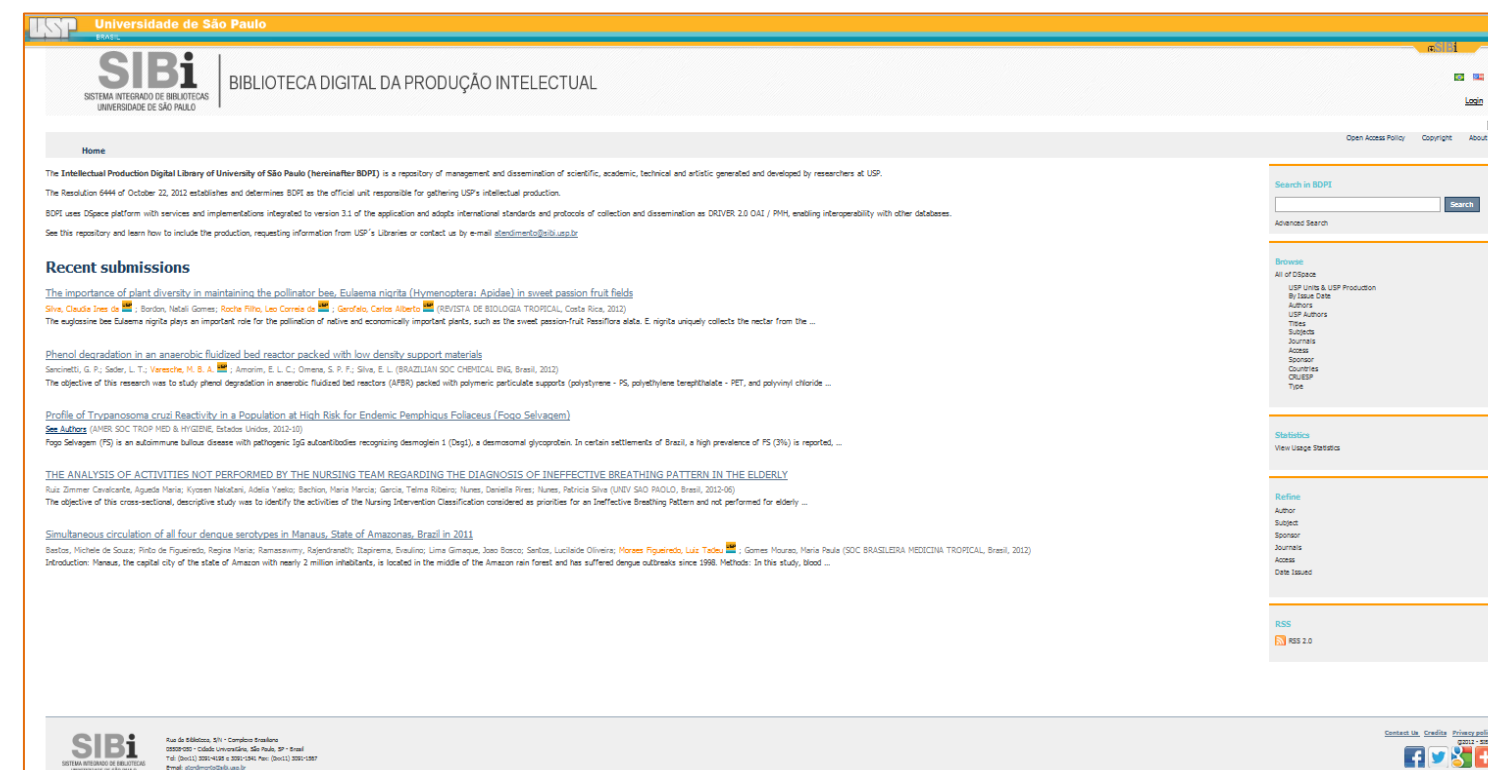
USP Universidade de São Paulo
BRASIL

SIBi
SISTEMA INTEGRADO DE BIBLIOTECAS
UNIVERSIDADE DE SÃO PAULO

BIBLIOTECA DIGITAL DA PRODUÇÃO INTELECTUAL

Login

Open Access Policy Copyright About

Home

The Intellectual Production Digital Library of University of São Paulo (hereinafter BDPI) is a repository of management and dissemination of scientific, academic, technical and artistic generated and developed by researchers at USP.

The Resolution 6444 of October 22, 2012 establishes and determines BDPI as the official unit responsible for gathering USP's intellectual production.

BDPI uses DSpace platform with services and implementations integrated to version 3.1 of the application and adopts international standards and protocols of collection and dissemination as DRIVER 2.0 OAI / PMH, enabling interoperability with other databases.

See this repository and learn how to include the production, requesting information from USP´s Libraries or contact us by e-mail atendimento@sibi.usp.br

Recent submissions

The importance of plant diversity in maintaining the pollinator bee, Eulaema nigrita (Hymenoptera: Apidae) in sweet passion fruit fields
Silva, Claudia Ines da ; Bordon, Natali Gomes; Rocha Filho, Leo Correia da ; Garofalo, Carlos Alberto (REVISTA DE BIOLOGIA TROPICAL, Costa Rica, 2012)
The euglossine bee Eulaema nigrita plays an important role for the pollination of native and economically important plants, such as the sweet passion-fruit Passiflora alata. E. nigrita uniquely collects the nectar from the ...

Phenol degradation in an anaerobic fluidized bed reactor packed with low density support materials
Sancinetti, G. P.; Sader, L. T.; Varesche, M. B. A. ; Amorim, E. L. C.; Omena, S. P. F.; Silva, E. L. (BRAZILIAN SOC CHEMICAL ENG, Brasil, 2012)
The objective of this research was to study phenol degradation in anaerobic fluidized bed reactors (AFBR) packed with polymeric particulate supports (polystyrene - PS, polyethylene terephthalate - PET, and polyvinyl chloride ...

Profile of Trypanosoma cruzi Reactivity in a Population at High Risk for Endemic Pemphigus Foliaceus (Fogo Selvagem)
See Authors (AMER SOC TROP MED & HYGIENE, Estados Unidos, 2012-10)
Fogo Selvagem (FS) is an autoimmune bullous disease with pathogenic IgG autoantibodies recognizing desmoglein 1 (Dsg1), a desmosomal glycoprotein. In certain settlements of Brazil, a high prevalence of FS (3%) is reported, ...

THE ANALYSIS OF ACTIVITIES NOT PERFORMED BY THE NURSING TEAM REGARDING THE DIAGNOSIS OF INEFFECTIVE BREATHING PATTERN IN THE ELDERLY
Ruiz Zimmer Cavalcante, Agueda Maria; Kyosen Nakatani, Adelia Yaeko; Bachion, Maria Marcia; Garcia, Telma Ribeiro; Nunes, Daniella Pires; Nunes, Patricia Silva (UNIV SAO PAOLO, Brasil, 2012-06)
The objective of this cross-sectional, descriptive study was to identify the activities of the Nursing Intervention Classification considered as priorities for an Ineffective Breathing Pattern and not performed for elderly ...

Simultaneous circulation of all four dengue serotypes in Manaus, State of Amazonas, Brazil in 2011
Bastos, Michele de Souza; Pinto de Figueiredo, Regina Maria; Ramasawmy, Rajendranath; Itapirema, Evaulino; Lima Gimaque, Joao Bosco; Santos, Lucilaide Oliveira; Moraes Figueiredo, Luiz Tadeu ; Gomes Mourao, Maria Paula (SOC BRASILEIRA MEDICINA TROPICAL, Brasil, 2012)
Introduction: Manaus, the capital city of the state of Amazon with nearly 2 million inhabitants, is located in the middle of the Amazon rain forest and has suffered dengue outbreaks since 1998. Methods: In this study, blood ...

Search in BDPI
Search
Advanced Search

Browse
All of DSpace
USP Units & USP Production
By Issue Date
Authors
USP Authors
Titles
Subjects
Journals
Access
Sponsor
Countries
CRUESP
Type

Statistics
View Usage Statistics

Refine
Author
Subject
Sponsor
Journals
Access
Date Issued

RSS
RSS 2.0

SIBi
SISTEMA INTEGRADO DE BIBLIOTECAS
Rua da Biblioteca, S/N - Complexo Brasiliana
05508-050 - Cidade Universitária, São Paulo, SP - Brasil
Tel: (0xx11) 3091-4195 e 3091-1541 Fax: (0xx11) 3091-1567
Email: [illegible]

Contact Us Credits Privacy poli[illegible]
©2012 - SIB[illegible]